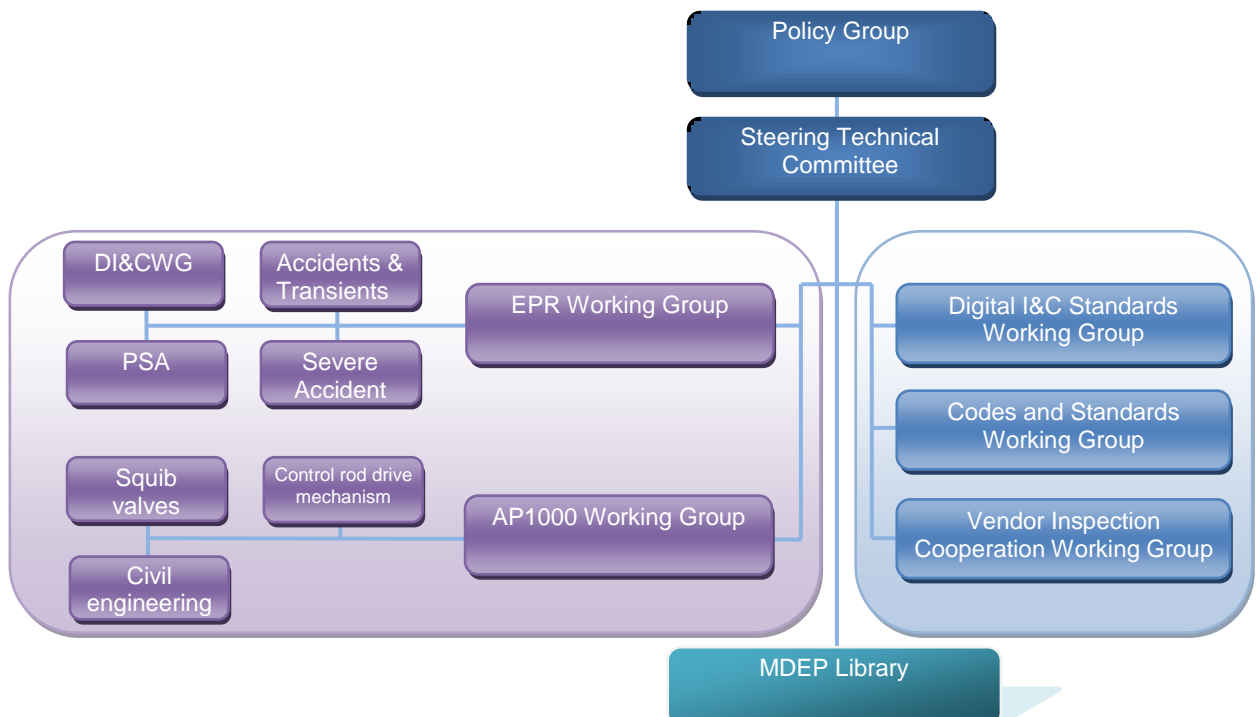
Policy Group

Steering Technical Committee

DI&CWG

Accidents & Transients

EPR Working Group

PSA

Severe Accident

Squib valves

Control rod drive mechanism

AP1000 Working Group

Civil engineering

Digital I&C Standards Working Group

Codes and Standards Working Group

Vendor Inspection Cooperation Working Group

MDEP Library